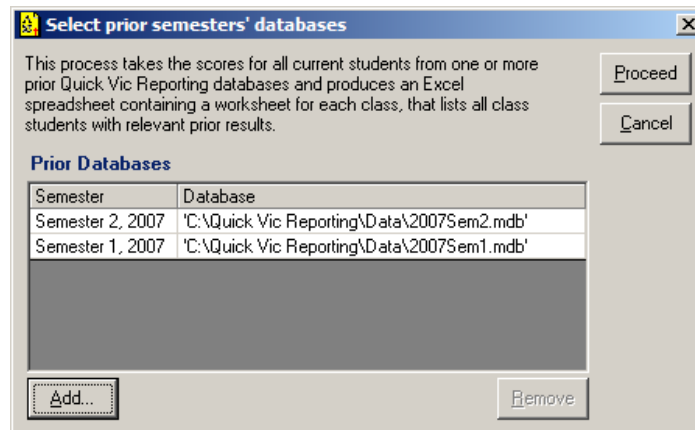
Select prior semesters' databases

×

This process takes the scores for all current students from one or more prior Quick Vic Reporting databases and produces an Excel spreadsheet containing a worksheet for each class, that lists all class students with relevant prior results.

Proceed

Cancel

Prior Databases

| Semester | Database |
|---|---|
| Semester 2, 2007 | 'C:\Quick Vic Reporting\Data\2007Sem2.mdb' |
| Semester 1, 2007 | 'C:\Quick Vic Reporting\Data\2007Sem1.mdb' |

Add...

Remove